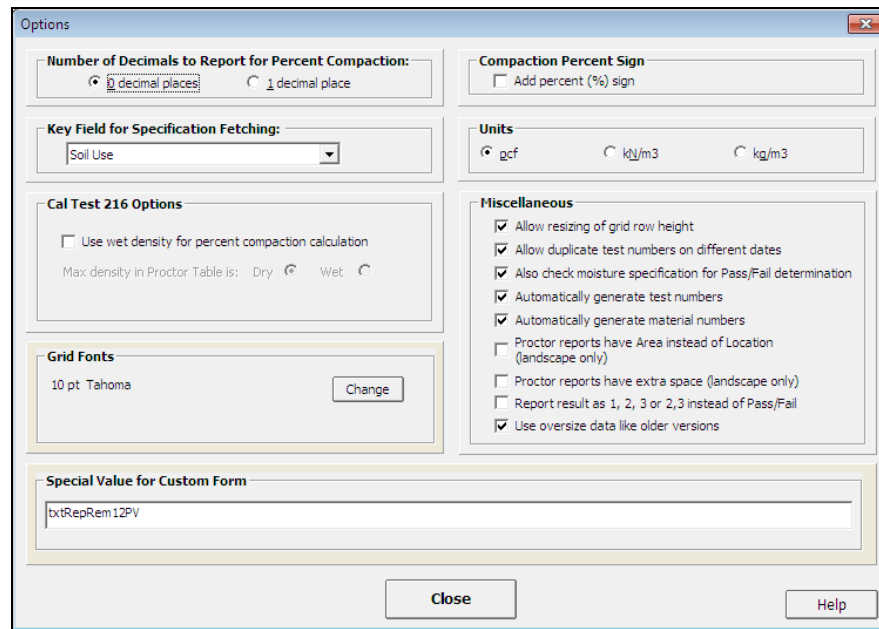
Options

Number of Decimals to Report for Percent Compaction:
0 decimal places
1 decimal place

Compaction Percent Sign
Add percent (%) sign

Key Field for Specification Fetching:
Soil Use

Units
pcf
kN/m3
kg/m3

Cal Test 216 Options
Use wet density for percent compaction calculation
Max density in Proctor Table is: Dry Wet

Miscellaneous
Allow resizing of grid row height
Allow duplicate test numbers on different dates
Also check moisture specification for Pass/Fail determination
Automatically generate test numbers
Automatically generate material numbers
Proctor reports have Area instead of Location (landscape only)
Proctor reports have extra space (landscape only)
Report result as 1, 2, 3 or 2,3 instead of Pass/Fail
Use oversize data like older versions

Grid Fonts
10 pt Tahoma
Change

Special Value for Custom Form
txtRepRem12PV

Close
Help